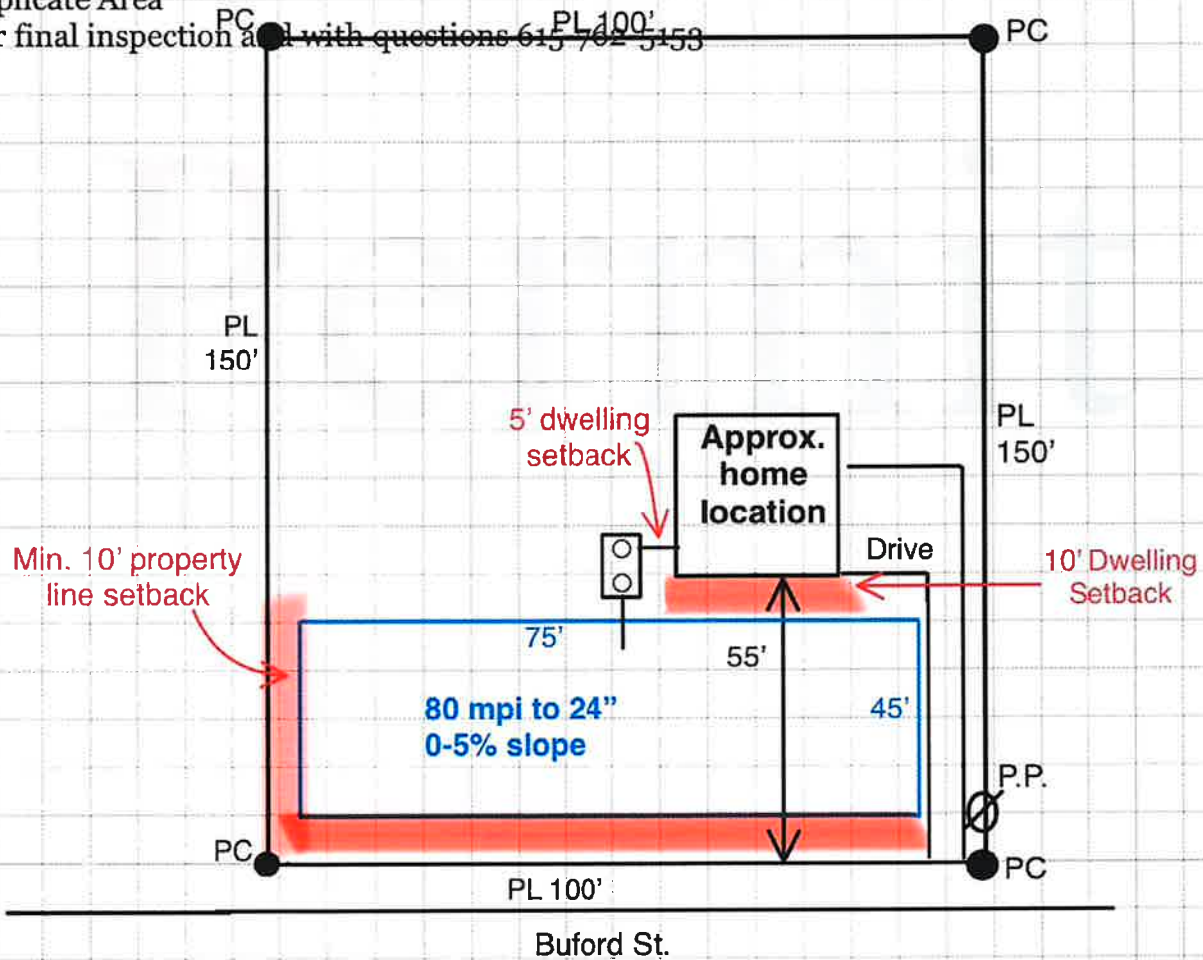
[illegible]plicate Area
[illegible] final inspection a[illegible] with questions 615 762 5153

PC PL 100' PC

PL
150'

PL
150'

5' dwelling
setback

Approx.
home
location

Drive

Min. 10' property
line setback

10' Dwelling
Setback

75'

55'

80 mpi to 24"
0-5% slope

45'

P.P.

PC

PC

PL 100'

Buford St.